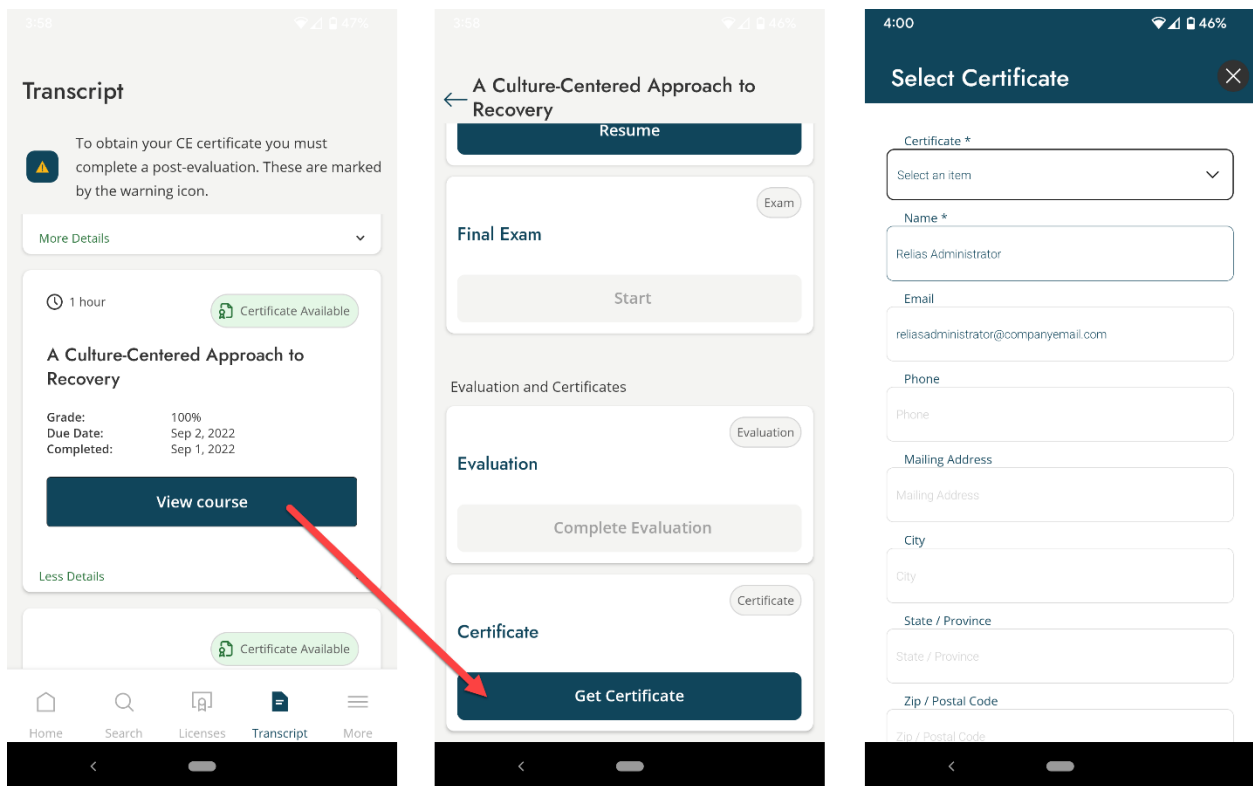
3:59 47%

Transcript

To obtain your CE certificate you must complete a post-evaluation. These are marked by the warning icon.

More Details

1 hour

Certificate Available

A Culture-Centered Approach to Recovery

Grade: 100%
Due Date: Sep 2, 2022
Completed: Sep 1, 2022

View course

Less Details

Certificate Available

Home Search Licenses Transcript More

3:59 46%

A Culture-Centered Approach to Recovery

Resume

Exam

Final Exam

Start

Evaluation and Certificates

Evaluation

Evaluation

Complete Evaluation

Certificate

Certificate

Get Certificate

4:00 46%

Select Certificate

Certificate *

Select an item

Name *

Relias Administrator

Email

reliasadministrator@companyemail.com

Phone

Phone

Mailing Address

Mailing Address

City

City

State / Province

State / Province

Zip / Postal Code

Zip / Postal Code